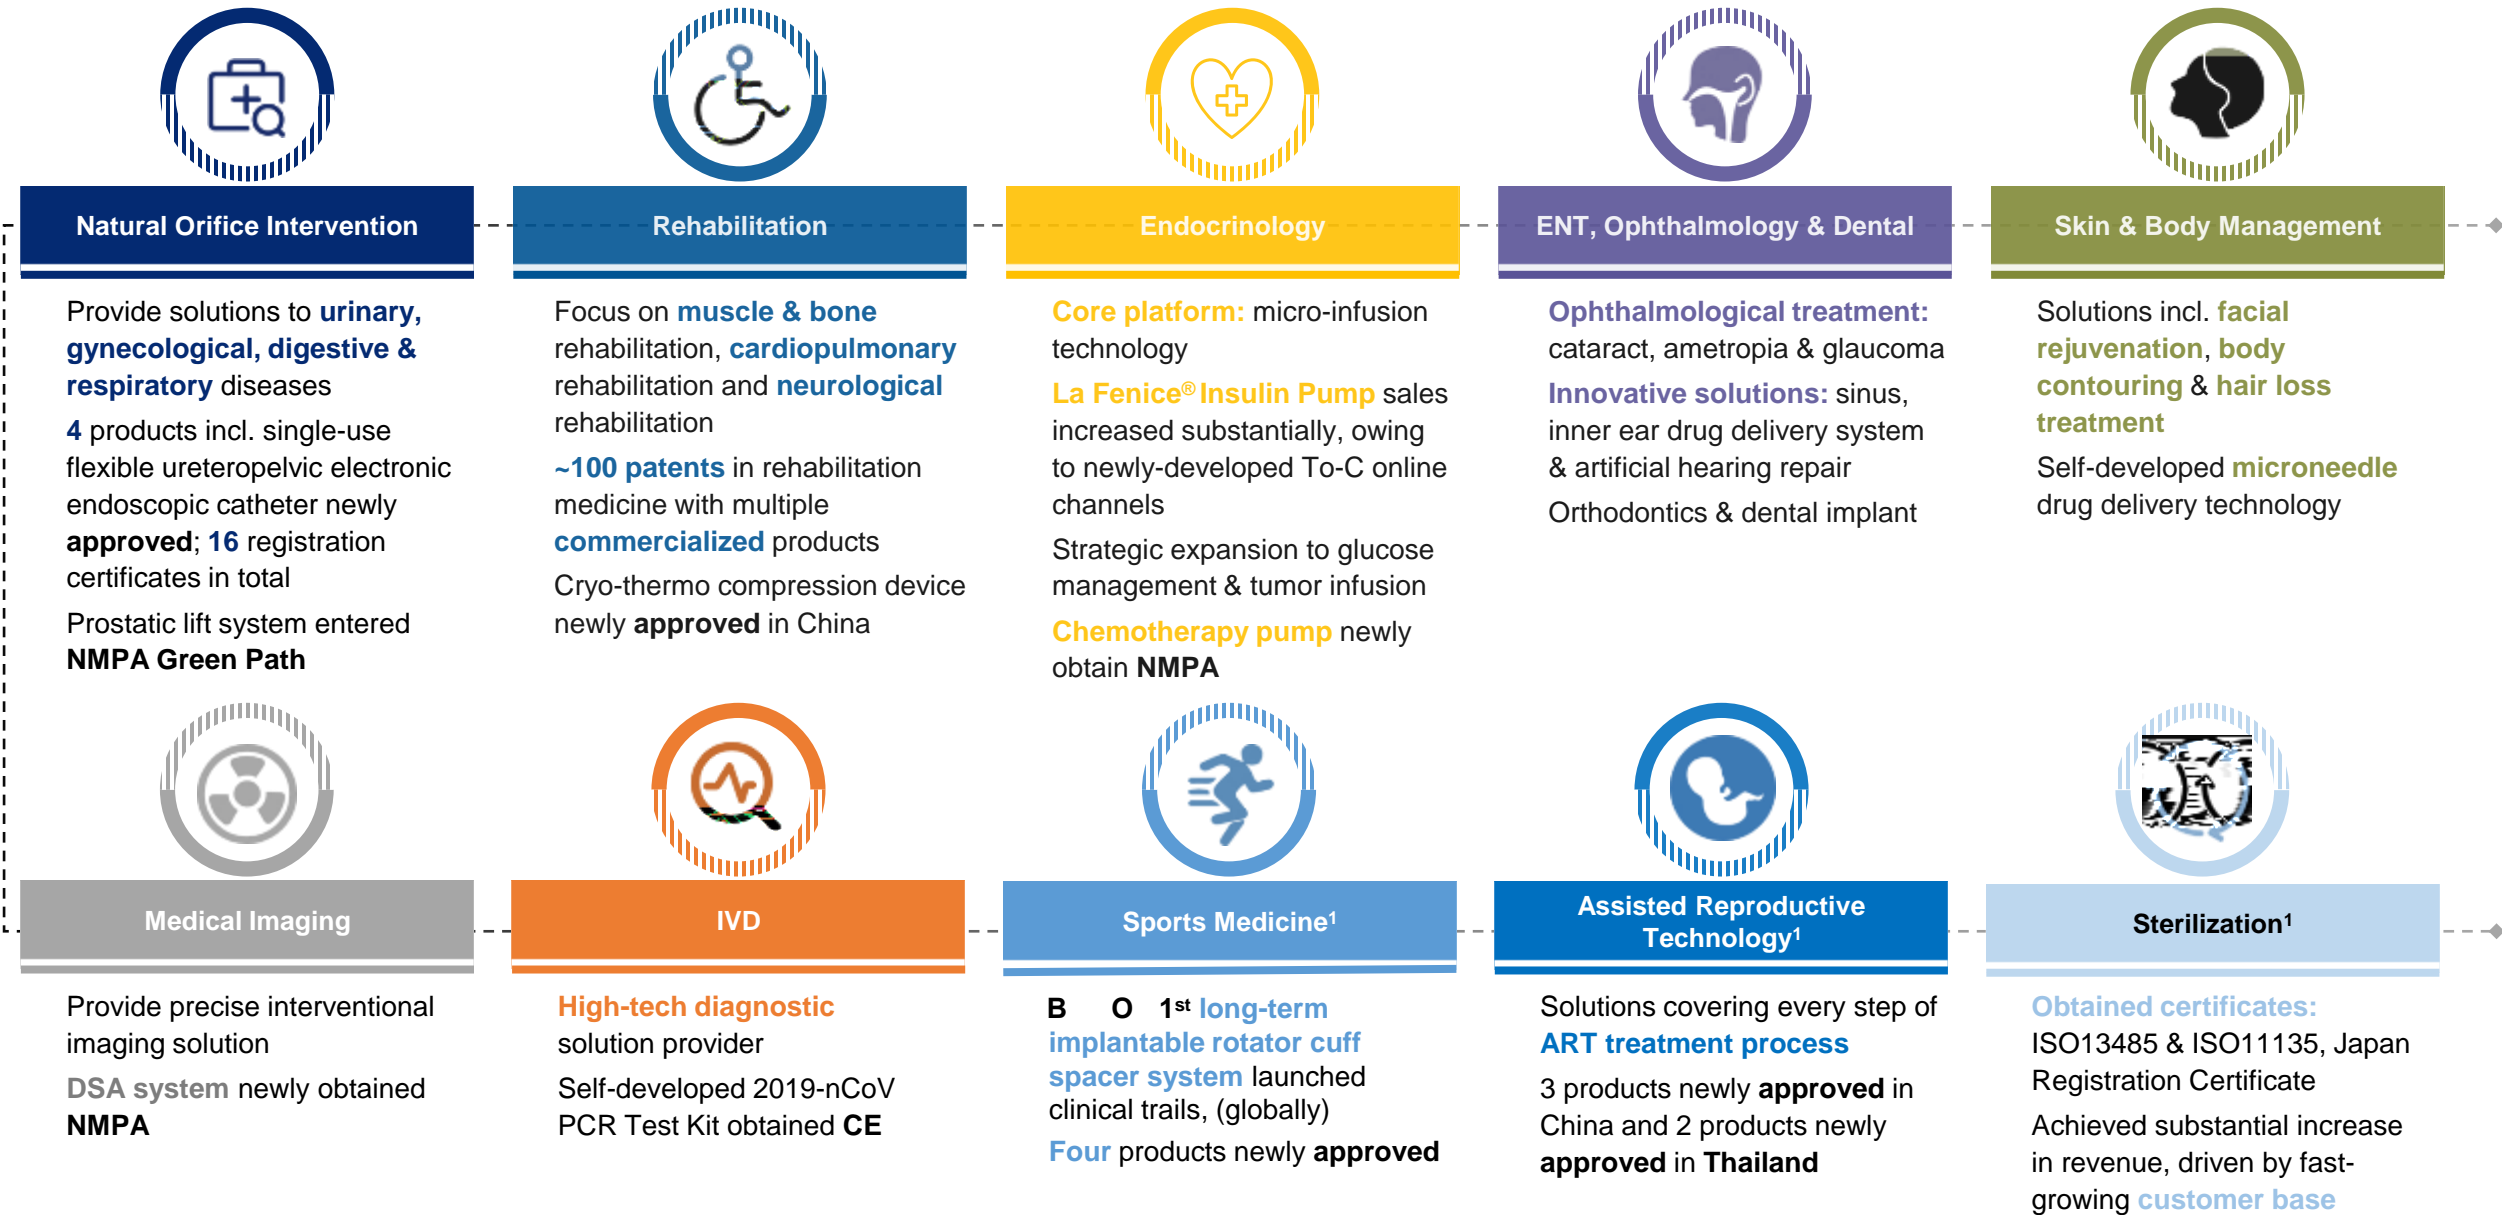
Natural Orifice Intervention

Provide solutions to urinary, gynecological, digestive & respiratory diseases

4 products incl. single-use flexible ureteropelvic electronic endoscopic catheter newly approved; 16 registration certificates in total

Prostatic lift system entered NMPA Green Path

Rehabilitation

Focus on muscle & bone rehabilitation, cardiopulmonary rehabilitation and neurological rehabilitation

~100 patents in rehabilitation medicine with multiple commercialized products

Cryo-thermo compression device newly approved in China

Endocrinology

Core platform: micro-infusion technology

La Fenice® Insulin Pump sales increased substantially, owing to newly-developed To-C online channels

Strategic expansion to glucose management & tumor infusion

Chemotherapy pump newly obtain NMPA

ENT, Ophthalmology & Dental

Ophthalmological treatment: cataract, ametropia & glaucoma

Innovative solutions: sinus, inner ear drug delivery system & artificial hearing repair

Orthodontics & dental implant

Skin & Body Management

Solutions incl. facial rejuvenation, body contouring & hair loss treatment

Self-developed microneedle drug delivery technology

Medical Imaging

Provide precise interventional imaging solution

DSA system newly obtained NMPA

IVD

High-tech diagnostic solution provider

Self-developed 2019-nCoV PCR Test Kit obtained CE

Sports Medicine¹

B O 1st long-term implantable rotator cuff spacer system launched clinical trails, (globally)

Four products newly approved

Assisted Reproductive Technology¹

Solutions covering every step of ART treatment process

3 products newly approved in China and 2 products newly approved in Thailand

Sterilization¹

Obtained certificates: ISO13485 & ISO11135, Japan Registration Certificate

Achieved substantial increase in revenue, driven by fast-growing customer base